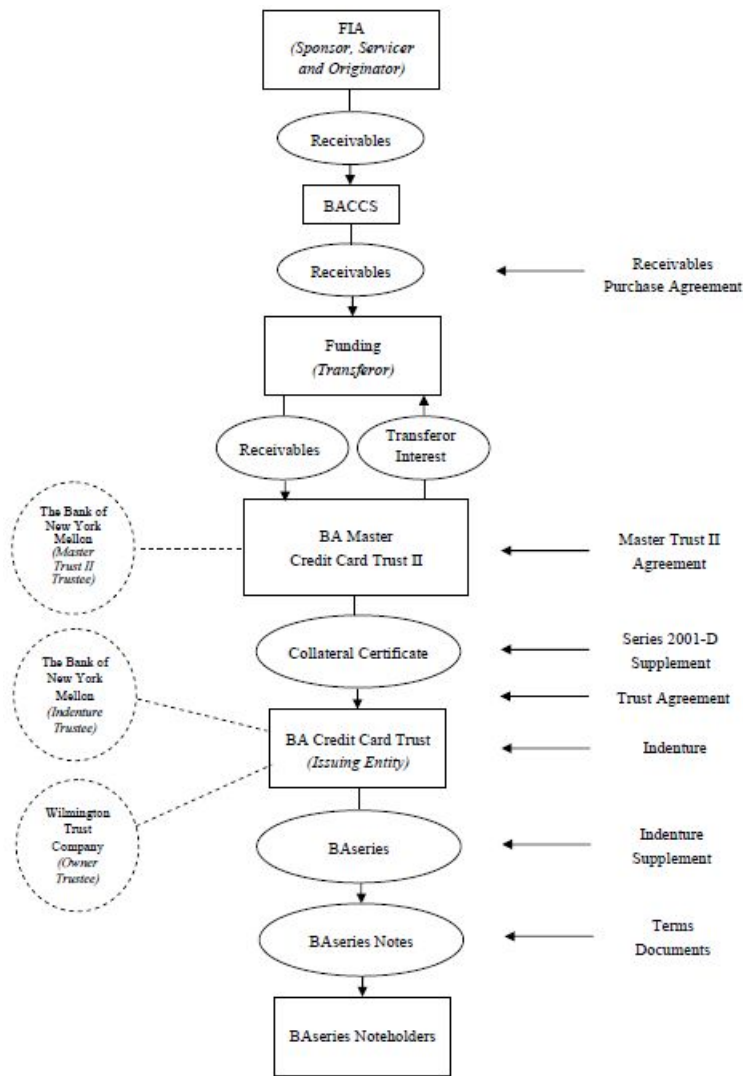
FIA
*(Sponsor, Servicer and Originator)*

Receivables

BACCS

Receivables

Receivables Purchase Agreement

Funding
*(Transferor)*

Receivables

Transferor Interest

The Bank of New York Mellon *(Master Trust II Trustee)*

BA Master Credit Card Trust II

Master Trust II Agreement

Collateral Certificate

Series 2001-D Supplement

The Bank of New York Mellon *(Indenture Trustee)*

Trust Agreement

BA Credit Card Trust
*(Issuing Entity)*

Indenture

Wilmington Trust Company *(Owner Trustee)*

BAseries

Indenture Supplement

BAseries Notes

Terms Documents

BAseries Noteholders